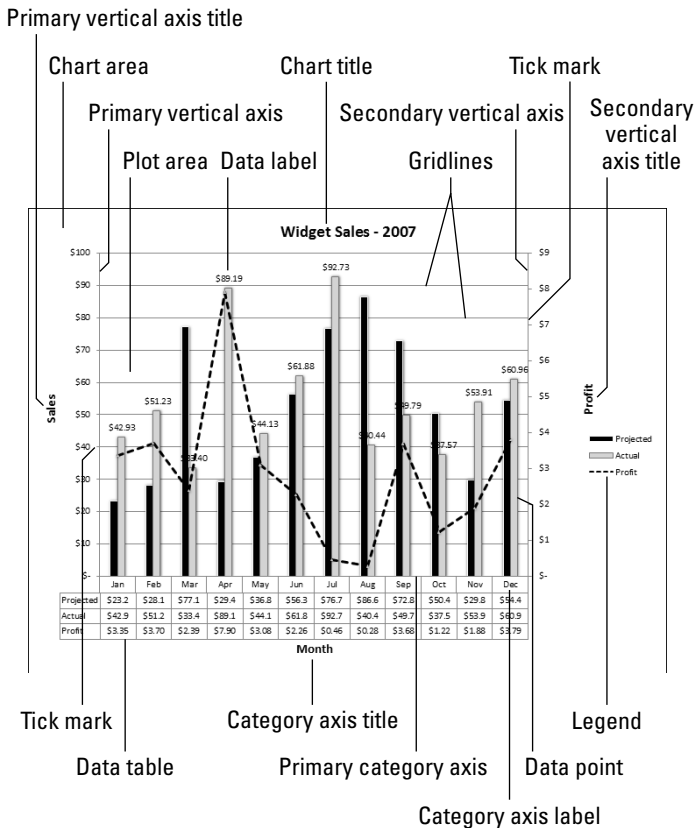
Primary vertical axis title

Chart area

Chart title

Tick mark

Primary vertical axis

Secondary vertical axis

Secondary vertical axis title

Plot area

Data label

Gridlines

Widget Sales - 2007

$100
$90
$80
$70
$60
$50
$40
$30
$20
$10
$-

$9
$8
$7
$6
$5
$4
$3
$2
$1
$-

Sales

Profit

$89.19
$92.73
$61.88
$51.23
$42.93
$33.40
$44.13
$40.44
$49.79
$37.57
$53.91
$60.96

Projected
Actual
Profit

| | Jan | Feb | Mar | Apr | May | Jun | Jul | Aug | Sep | Oct | Nov | Dec |
|---|---|---|---|---|---|---|---|---|---|---|---|---|
| Projected | $23.2 | $28.1 | $77.1 | $29.4 | $36.8 | $56.3 | $76.7 | $86.6 | $72.8 | $50.4 | $29.8 | $54.4 |
| Actual | $42.9 | $51.2 | $33.4 | $89.1 | $44.1 | $61.8 | $92.7 | $40.4 | $49.7 | $37.5 | $53.9 | $60.9 |
| Profit | $3.35 | $3.70 | $2.39 | $7.90 | $3.08 | $2.26 | $0.46 | $0.28 | $3.68 | $1.22 | $1.88 | $3.79 |

Month

Tick mark

Category axis title

Legend

Data table

Primary category axis

Data point

Category axis label